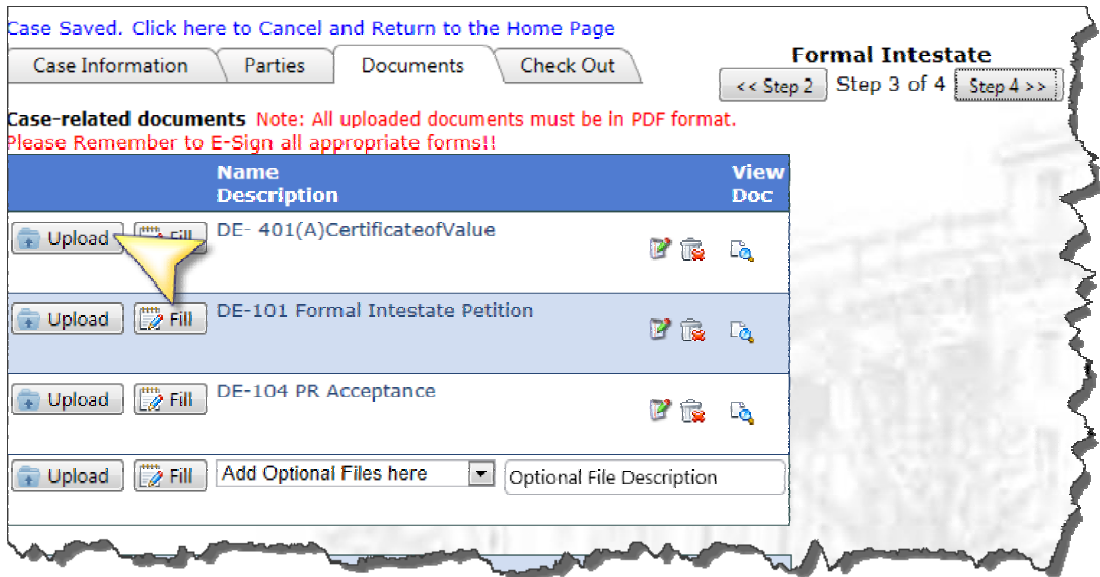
Case Saved. Click here to Cancel and Return to the Home Page

Case Information | Parties | Documents | Check Out

Formal Intestate

<< Step 2 Step 3 of 4 Step 4 >>

Case-related documents Note: All uploaded documents must be in PDF format. Please Remember to E-Sign all appropriate forms!!

| | Name Description | View Doc |
|---|---|---|
| Upload Fill | DE- 401(A)CertificateofValue | |
| Upload Fill | DE-101 Formal Intestate Petition | |
| Upload Fill | DE-104 PR Acceptance | |
| Upload Fill | Add Optional Files here | Optional File Description |